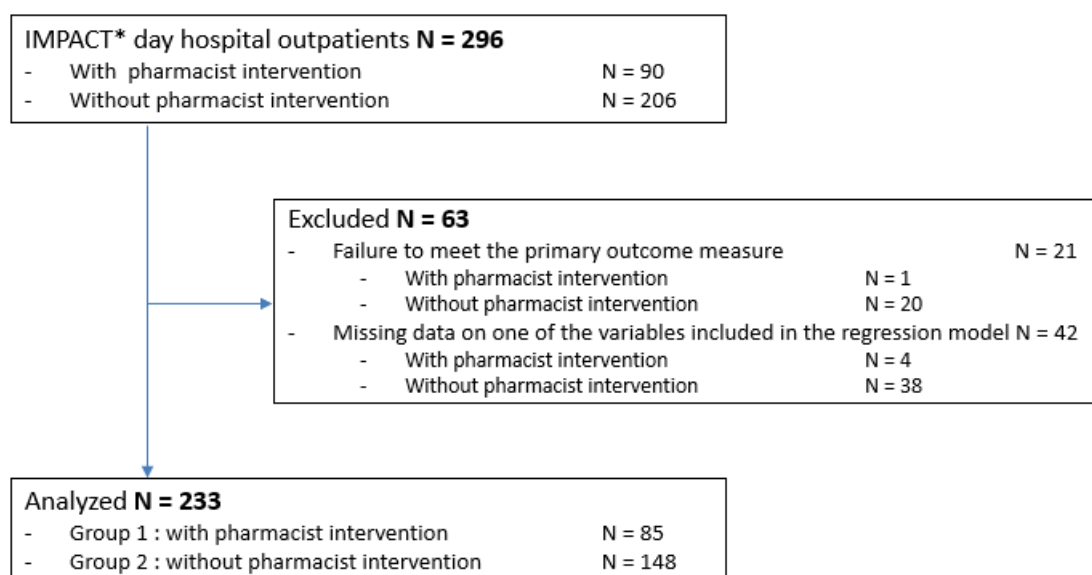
IMPACT* day hospital outpatients **N = 296**
- With pharmacist intervention N = 90
- Without pharmacist intervention N = 206

Excluded **N = 63**
- Failure to meet the primary outcome measure N = 21
  - With pharmacist intervention N = 1
  - Without pharmacist intervention N = 20
- Missing data on one of the variables included in the regression model N = 42
  - With pharmacist intervention N = 4
  - Without pharmacist intervention N = 38

Analyzed **N = 233**
- Group 1 : with pharmacist intervention N = 85
- Group 2 : without pharmacist intervention N = 148